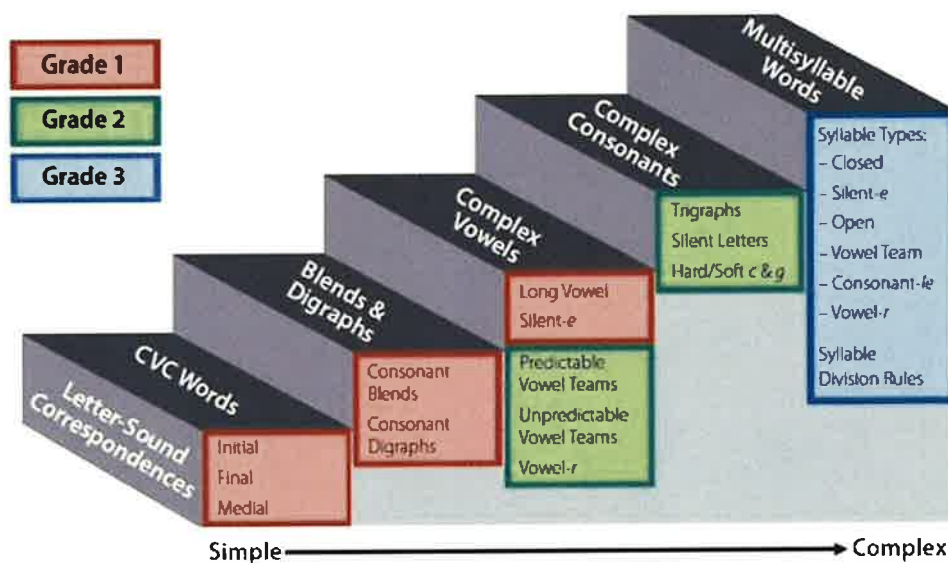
Grade 1

Grade 2

Grade 3

Letter-Sound Correspondences

CVC Words

Initial
Final
Medial

Blends & Digraphs

Consonant Blends
Consonant Digraphs

Complex Vowels

Long Vowel
Silent-*e*

Predictable Vowel Teams
Unpredictable Vowel Teams
Vowel-*r*

Complex Consonants

Trigraphs
Silent Letters
Hard/Soft *c* & *g*

Multisyllable Words

Syllable Types:
– Closed
– Silent-*e*
– Open
– Vowel Team
– Consonant-*le*
– Vowel-*r*

Syllable Division Rules

Simple → Complex